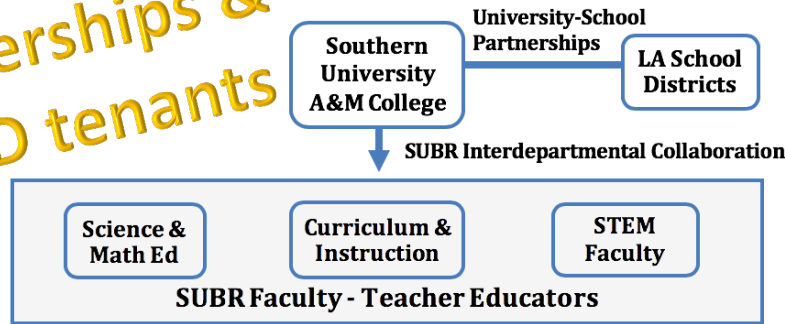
erships &
D tenants

Southern University A&M College

University-School Partnerships

LA School Districts

SUBR Interdepartmental Collaboration

Science & Math Ed

Curriculum & Instruction

STEM Faculty

SUBR Faculty - Teacher Educators